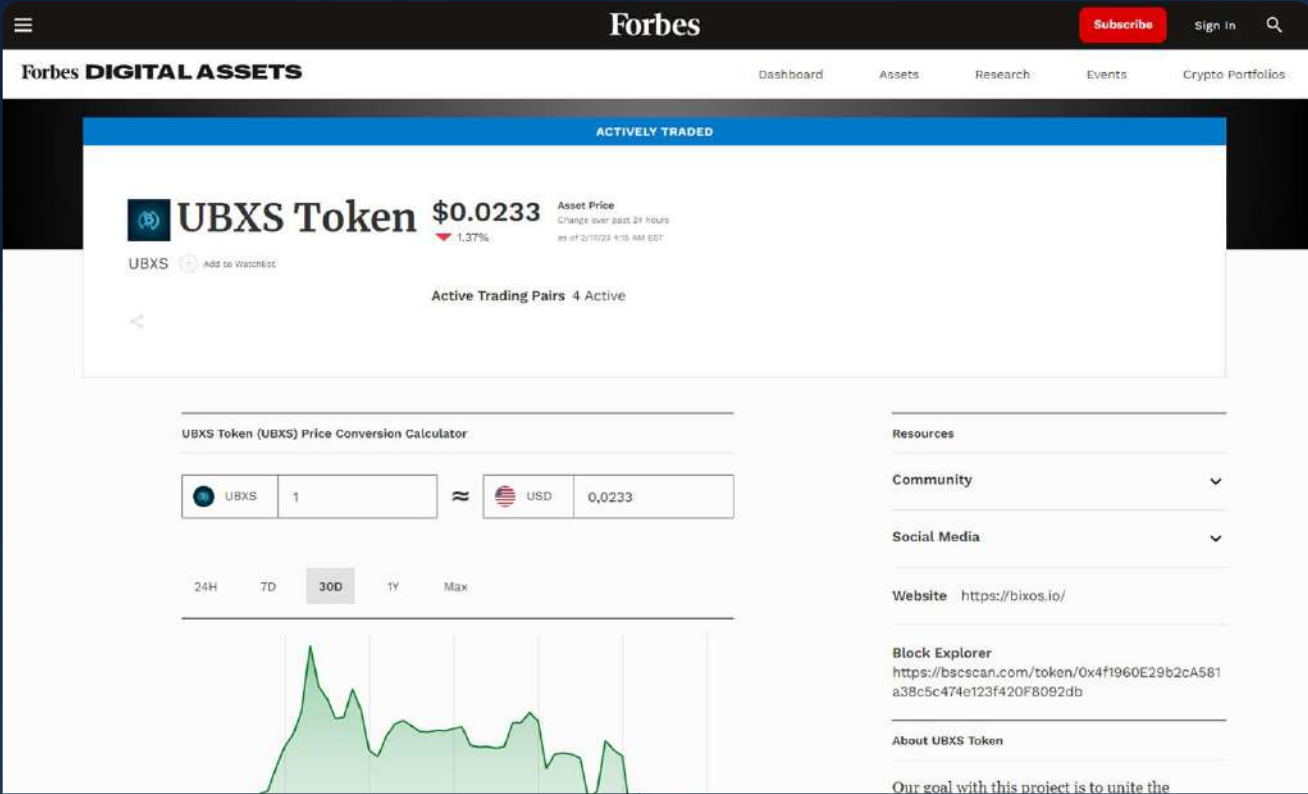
Forbes

Subscribe

Sign In

Forbes DIGITAL ASSETS

Dashboard

Assets

Research

Events

Crypto Portfolios

ACTIVELY TRADED

UBXS Token

$0.0233

1.37%

Asset Price

Change over past 24 hours

as of 2/10/23 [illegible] AM EST

UBXS

Add to Watchlist

Active Trading Pairs 4 Active

UBXS Token (UBXS) Price Conversion Calculator

UBXS 1 ≈ USD 0,0233

24H 7D 30D 1Y Max

Resources

Community

Social Media

Website https://bixos.io/

Block Explorer

https://bscscan.com/token/0x4f1960E29b2cA581a38c5c474e123f420F8092db

About UBXS Token

Our goal with this project is to unite the